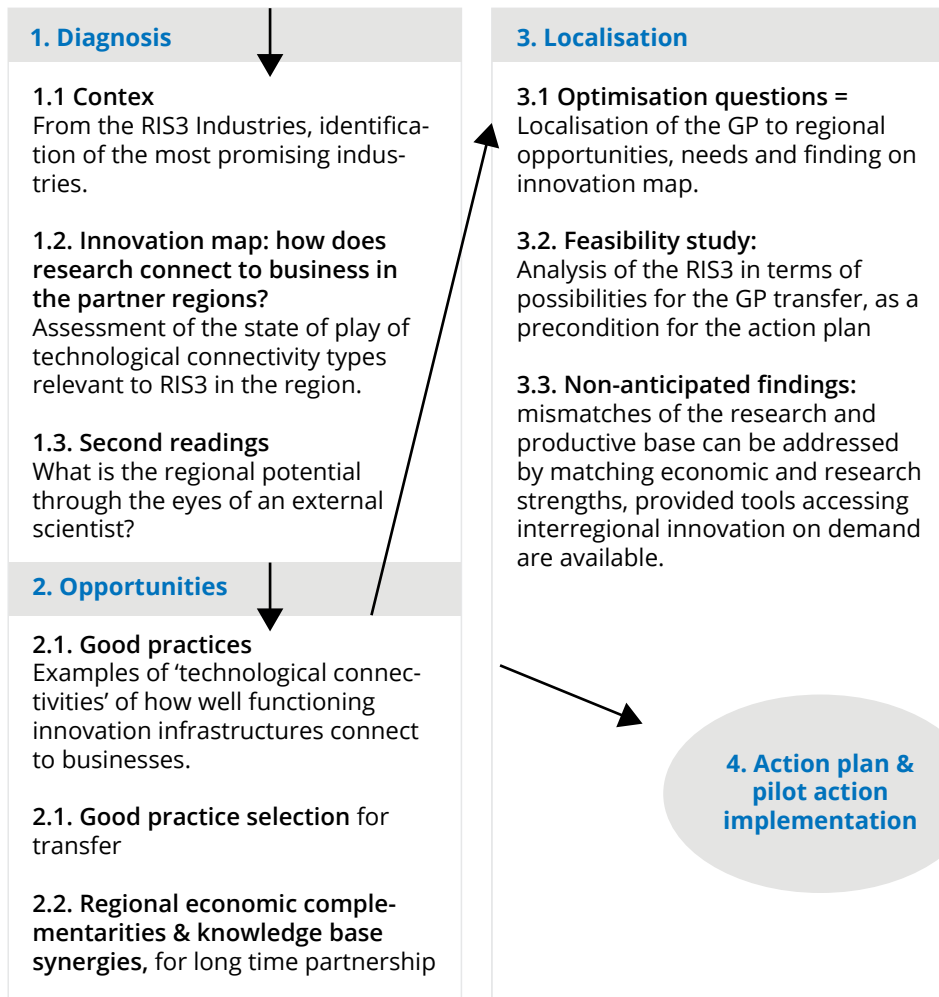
1. Diagnosis

1.1 Contex
From the RIS3 Industries, identification of the most promising industries.

1.2. Innovation map: how does research connect to business in the partner regions?
Assessment of the state of play of technological connectivity types relevant to RIS3 in the region.

1.3. Second readings
What is the regional potential through the eyes of an external scientist?

2. Opportunities

2.1. Good practices
Examples of 'technological connectivities' of how well functioning innovation infrastructures connect to businesses.

2.1. Good practice selection for transfer

2.2. Regional economic complementarities & knowledge base synergies, for long time partnership

3. Localisation

3.1 Optimisation questions =
Localisation of the GP to regional opportunities, needs and finding on innovation map.

3.2. Feasibility study:
Analysis of the RIS3 in terms of possibilities for the GP transfer, as a precondition for the action plan

3.3. Non-anticipated findings:
mismatches of the research and productive base can be addressed by matching economic and research strengths, provided tools accessing interregional innovation on demand are available.

4. Action plan & pilot action implementation